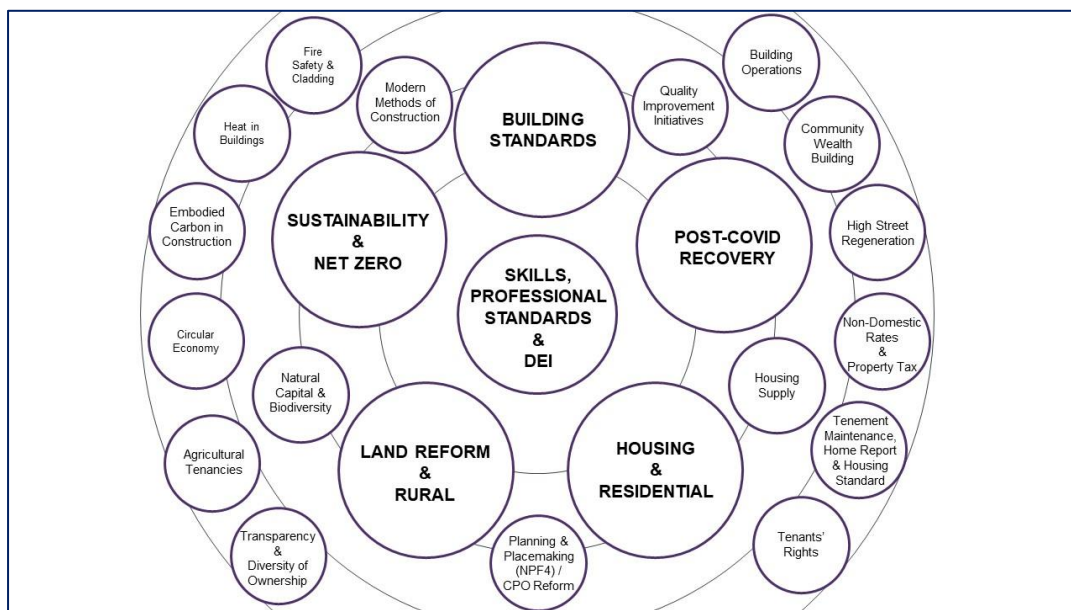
Fire Safety & Cladding

Modern Methods of Construction

BUILDING STANDARDS

Quality Improvement Initiatives

Building Operations

Heat in Buildings

Community Wealth Building

Embodied Carbon in Construction

SUSTAINABILITY & NET ZERO

SKILLS, PROFESSIONAL STANDARDS & DEI

POST-COVID RECOVERY

High Street Regeneration

Circular Economy

Non-Domestic Rates & Property Tax

Natural Capital & Biodiversity

Housing Supply

Agricultural Tenancies

LAND REFORM & RURAL

HOUSING & RESIDENTIAL

Tenement Maintenance, Home Report & Housing Standard

Transparency & Diversity of Ownership

Planning & Placemaking (NPF4) / CPO Reform

Tenants' Rights